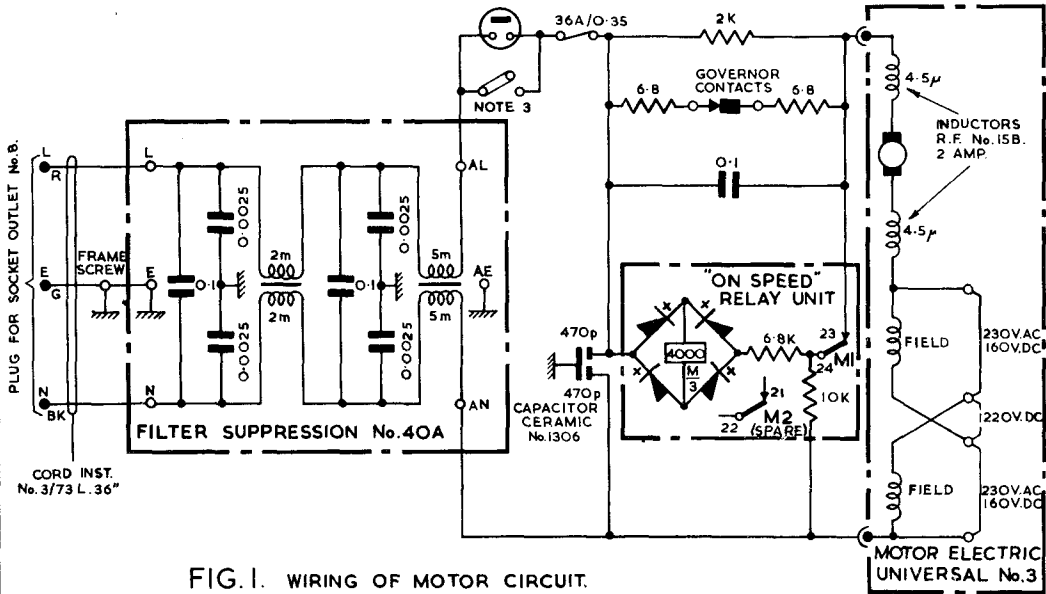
36A/0·35

2K

NOTE 3

GOVERNOR CONTACTS

6·8

6·8

0·1

4·5$\mu$

INDUCTORS R.F. No.15B. 2 AMP.

4·5$\mu$

PLUG FOR SOCKET OUTLET No.8.

L

R

E

G

N

BK

FRAME SCREW

L

E

N

0·0025

0·1

0·0025

2m

2m

0·0025

0·1

0·0025

5m

5m

AL

AE

AN

FILTER SUPPRESSION No.40A

CORD INST. No.3/73 L.36"

"ON SPEED" RELAY UNIT

470p

470p

CAPACITOR CERAMIC No.1306

4000

$\frac{M}{3}$

6·8K

23

M1

24

21

10K

22

M2 (SPARE)

FIELD

230V.AC 160V.DC

122OV.DC

FIELD

230V.AC 160V.DC

MOTOR ELECTRIC UNIVERSAL No.3

FIG.1. WIRING OF MOTOR CIRCUIT.